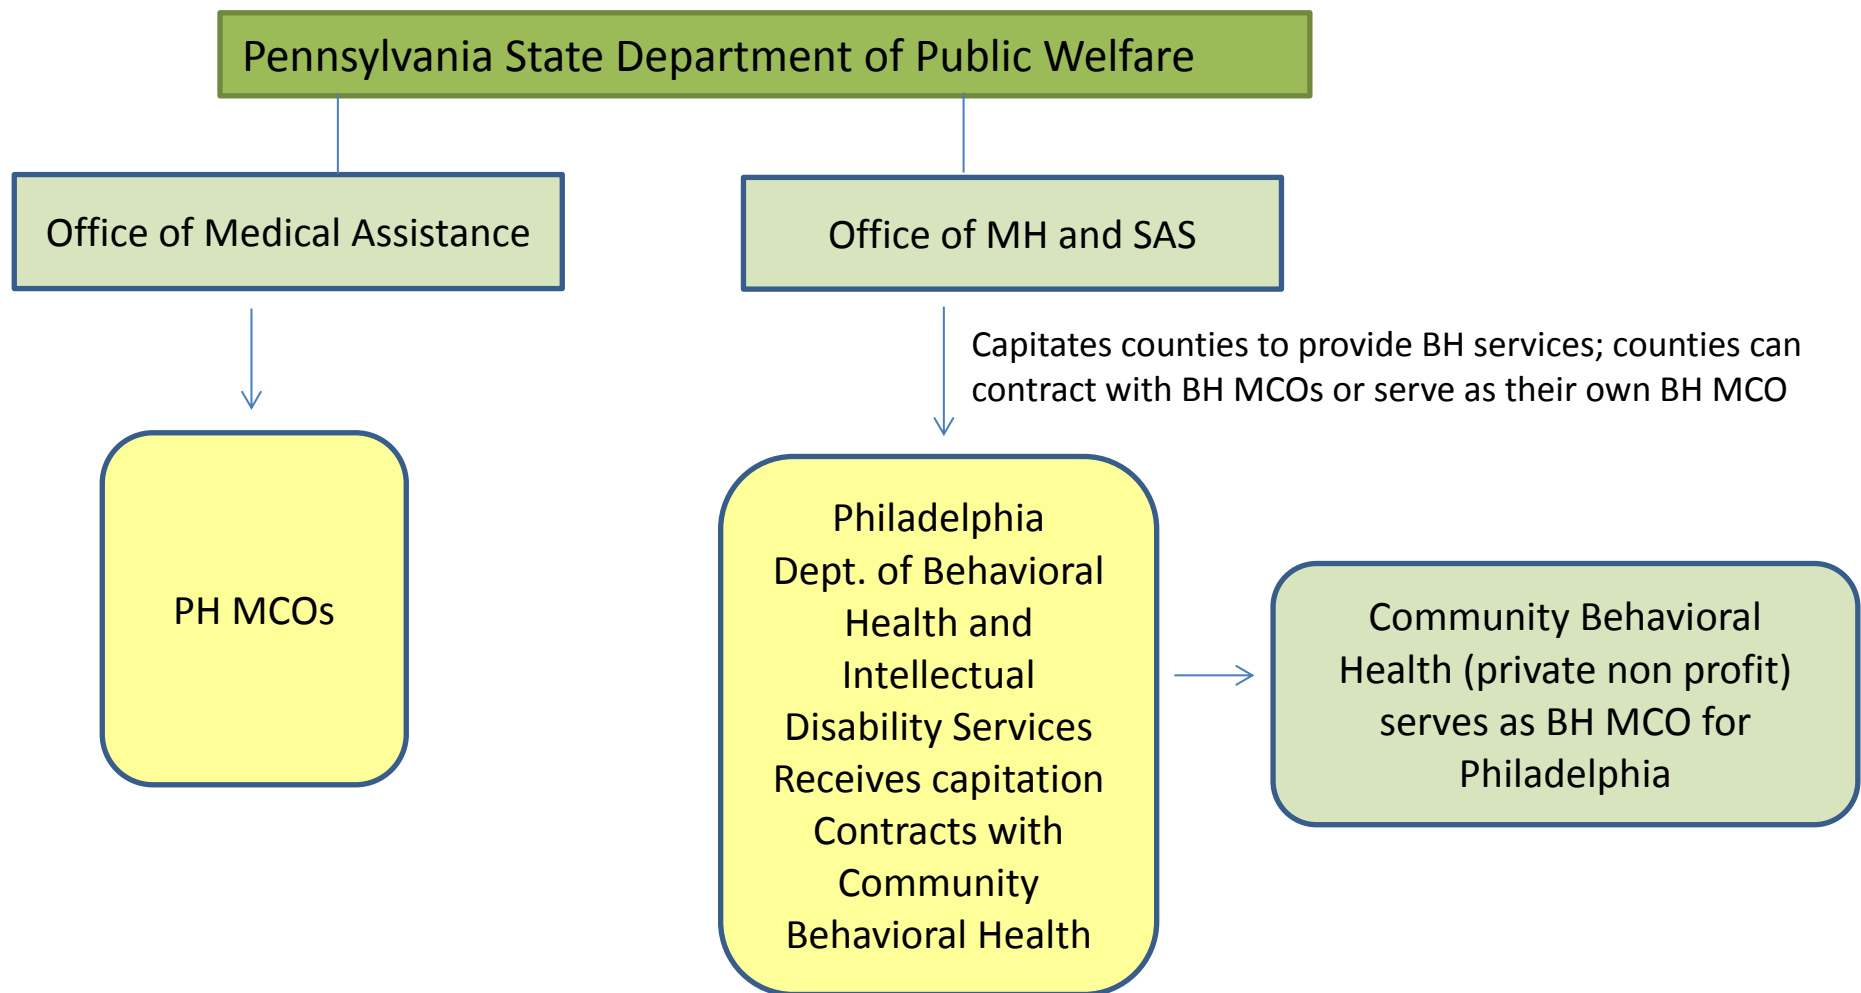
Pennsylvania State Department of Public Welfare

Office of Medical Assistance

Office of MH and SAS

Capitates counties to provide BH services; counties can contract with BH MCOs or serve as their own BH MCO

PH MCOs

Philadelphia Dept. of Behavioral Health and Intellectual Disability Services Receives capitation Contracts with Community Behavioral Health

Community Behavioral Health (private non profit) serves as BH MCO for Philadelphia